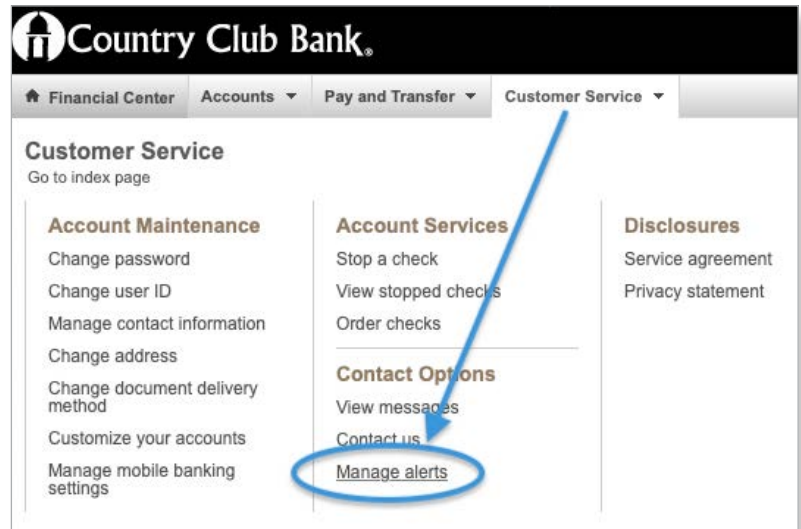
Country Club Bank.

Financial Center | Accounts ▼ | Pay and Transfer ▼ | Customer Service ▼

Customer Service
Go to index page

Account Maintenance
Change password
Change user ID
Manage contact information
Change address
Change document delivery method
Customize your accounts
Manage mobile banking settings

Account Services
Stop a check
View stopped checks
Order checks

Contact Options
View messages
Contact us
Manage alerts

Disclosures
Service agreement
Privacy statement